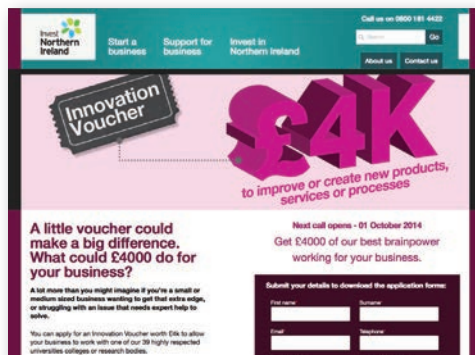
Invest Northern Ireland

Start a business

Support for business

Invest in Northern Ireland

Call us on 0800 181 4422

Search

Go

About us

Contact us

Innovation Voucher

£4K

to improve or create new products, services or processes

A little voucher could make a big difference. What could £4000 do for your business?

A lot more than you might imagine if you're a small or medium sized business wanting to get that extra edge, or struggling with an issue that needs expert help to solve.

You can apply for an Innovation Voucher worth £4k to allow your business to work with one of our 39 highly respected universities colleges or research bodies.

Next call opens - 01 October 2014

Get £4000 of our best brainpower working for your business.

Submit your details to download the application form:

First name

Surname

Email

Telephone